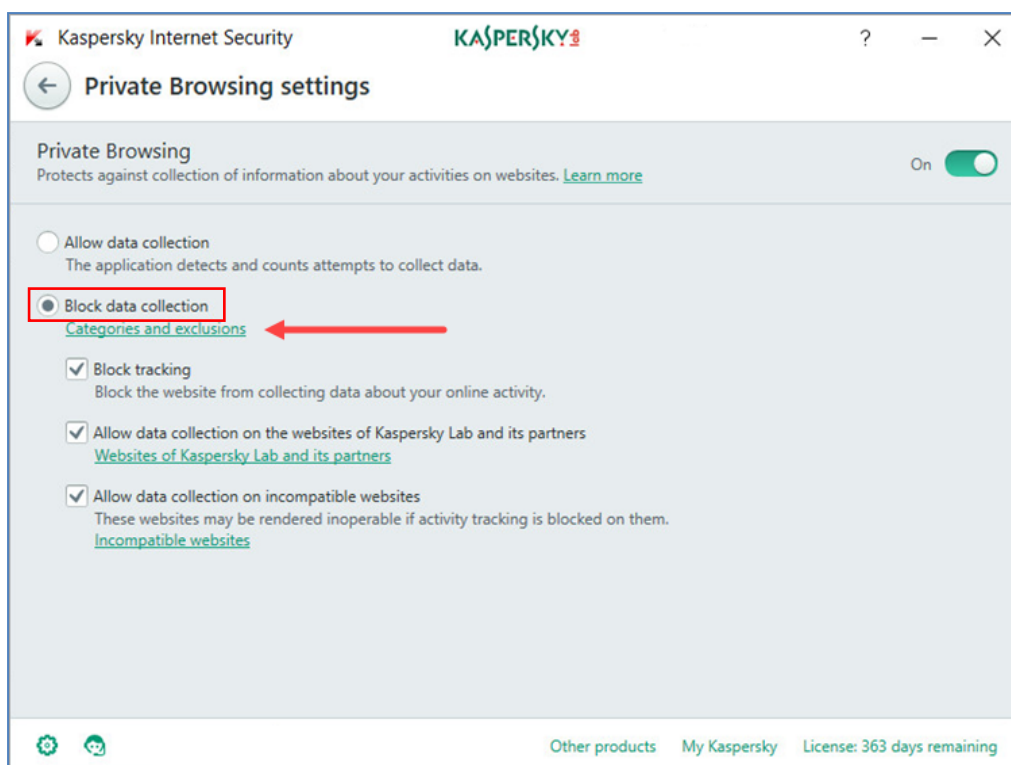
Kaspersky Internet Security
KASPERSKY lab
?
Private Browsing settings

Private Browsing
Protects against collection of information about your activities on websites. Learn more
On

Allow data collection
The application detects and counts attempts to collect data.

Block data collection
Categories and exclusions

Block tracking
Block the website from collecting data about your online activity.

Allow data collection on the websites of Kaspersky Lab and its partners
Websites of Kaspersky Lab and its partners

Allow data collection on incompatible websites
These websites may be rendered inoperable if activity tracking is blocked on them.
Incompatible websites

Other products My Kaspersky License: 363 days remaining